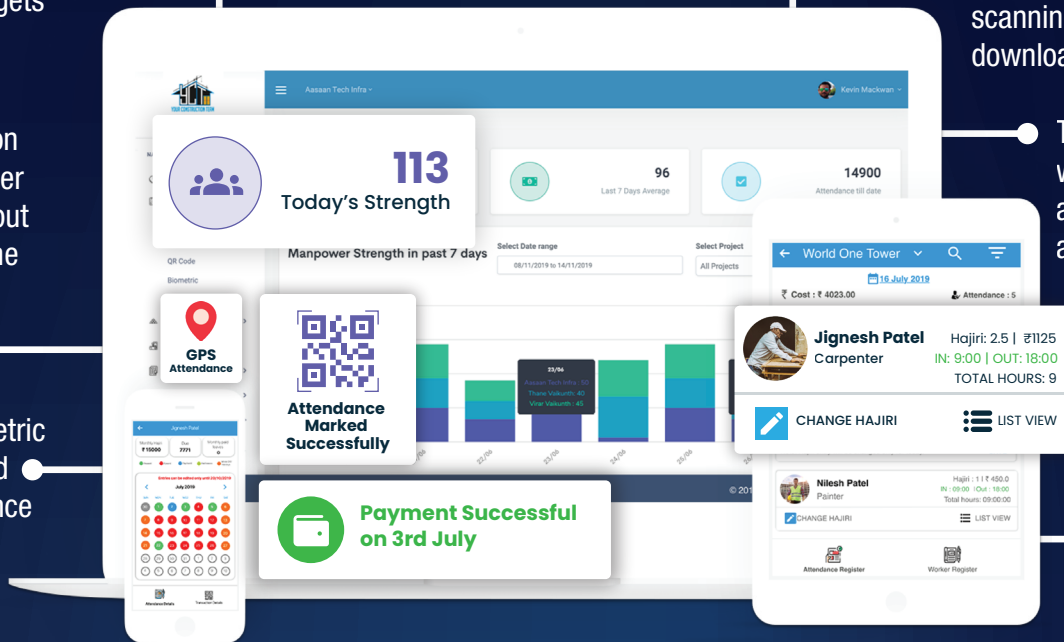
gets

on
er
out
ne

etric
d
nce

scannin
downloa

T
w
a
a

YOUR CONSTRUCTION TEAM

Aasaan Tech Infra

Kevin Mackwan

113
Today's Strength

96
Last 7 Days Average

14900
Attendance till date

QR Code
Biometric

Manpower Strength in past 7 days

Select Date range
08/11/2019 to 14/11/2019

Select Project
All Projects

GPS
Attendance

Attendance Marked Successfully

23/06
Aasaan Tech Infra : 50
Thane Vaikunth : 40
Virar Vaikunth : 45

22/06
23/06
24/06
25/06

© 201

Payment Successful on 3rd July

Jignesh Patel

Monthly wages ₹15000
Days 7771
Monthly paid Amount 0

July 2019

Attendance Details
Transaction Details

World One Tower
16 July 2019
Cost : ₹ 4023.00
Attendance : 5

Jignesh Patel
Carpenter
Hajiri: 2.5 | ₹1125
IN: 9:00 | OUT: 18:00
TOTAL HOURS: 9

CHANGE HAJIRI
LIST VIEW

Nilesh Patel
Painter
Hajiri : 1 | ₹ 450.0
IN : 09:00 | Out : 18:00
Total hours: 09:00:00

CHANGE HAJIRI
LIST VIEW

Attendance Register
Worker Register